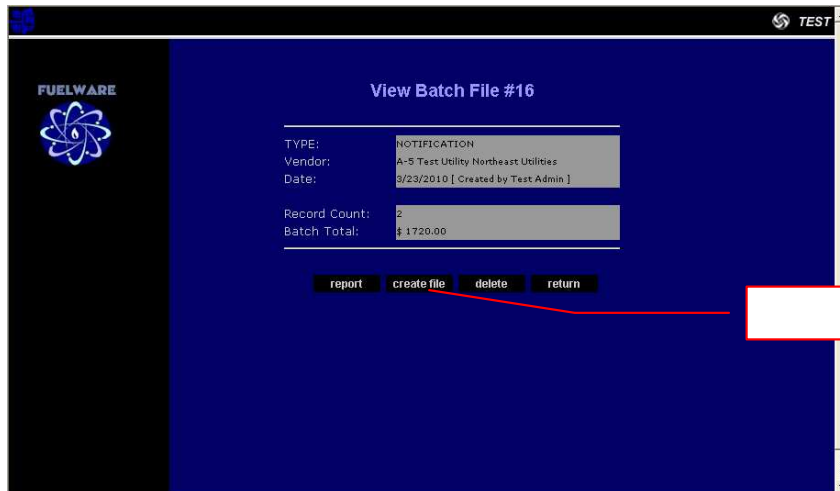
TEST

FUELWARE

View Batch File #16

TYPE: NOTIFICATION
Vendor: A-5 Test Utility Northeast Utilities
Date: 3/23/2010 [ Created by Test Admin ]

Record Count: 2
Batch Total: $ 1720.00

report create file delete return